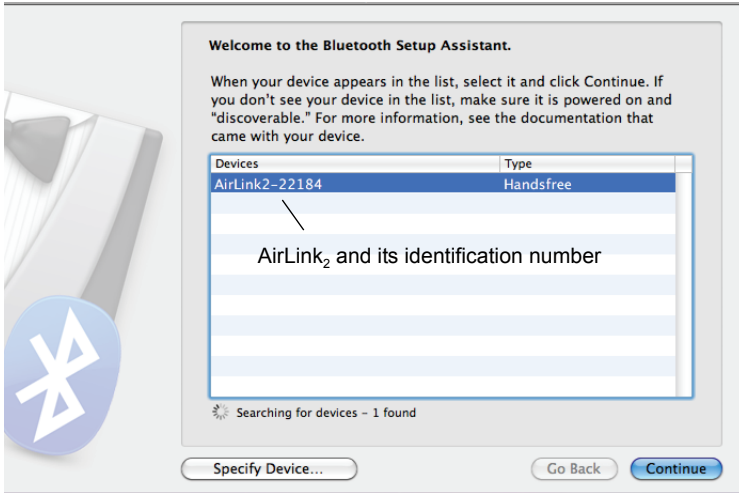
Welcome to the Bluetooth Setup Assistant.

When your device appears in the list, select it and click Continue. If you don't see your device in the list, make sure it is powered on and "discoverable." For more information, see the documentation that came with your device.

| Devices | Type |
|---|---|
| AirLink2-22184 | Handsfree |

AirLink$_2$ and its identification number

Searching for devices - 1 found

Specify Device...

Go Back

Continue